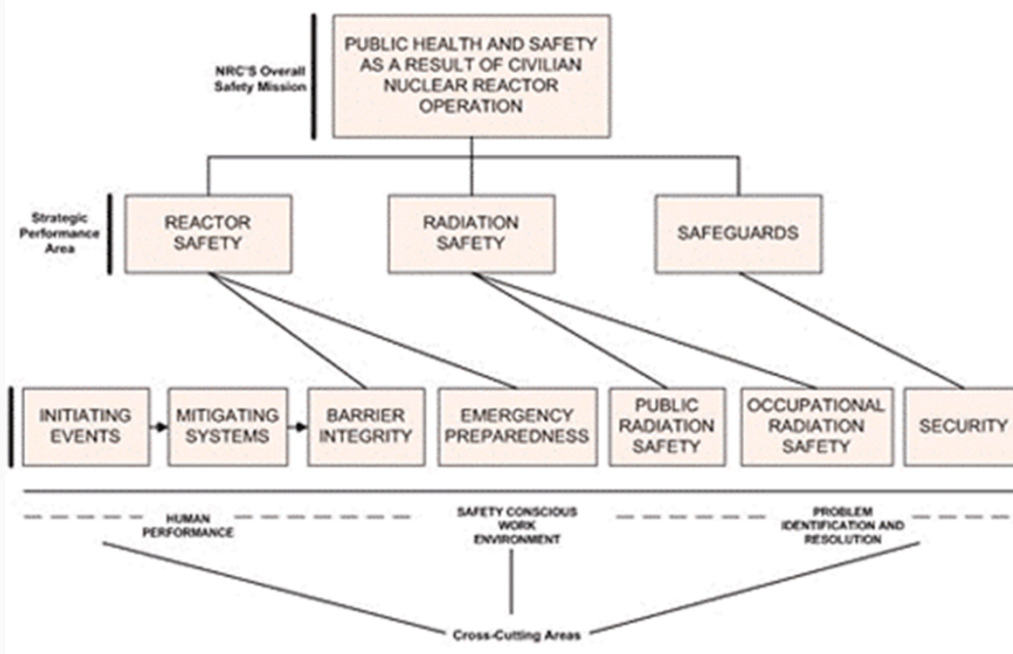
NRC'S Overall Safety Mission

PUBLIC HEALTH AND SAFETY AS A RESULT OF CIVILIAN NUCLEAR REACTOR OPERATION

Strategic Performance Area

REACTOR SAFETY

RADIATION SAFETY

SAFEGUARDS

INITIATING EVENTS

MITIGATING SYSTEMS

BARRIER INTEGRITY

EMERGENCY PREPAREDNESS

PUBLIC RADIATION SAFETY

OCCUPATIONAL RADIATION SAFETY

SECURITY

HUMAN PERFORMANCE

SAFETY CONSCIOUS WORK ENVIRONMENT

PROBLEM IDENTIFICATION AND RESOLUTION

Cross-Cutting Areas